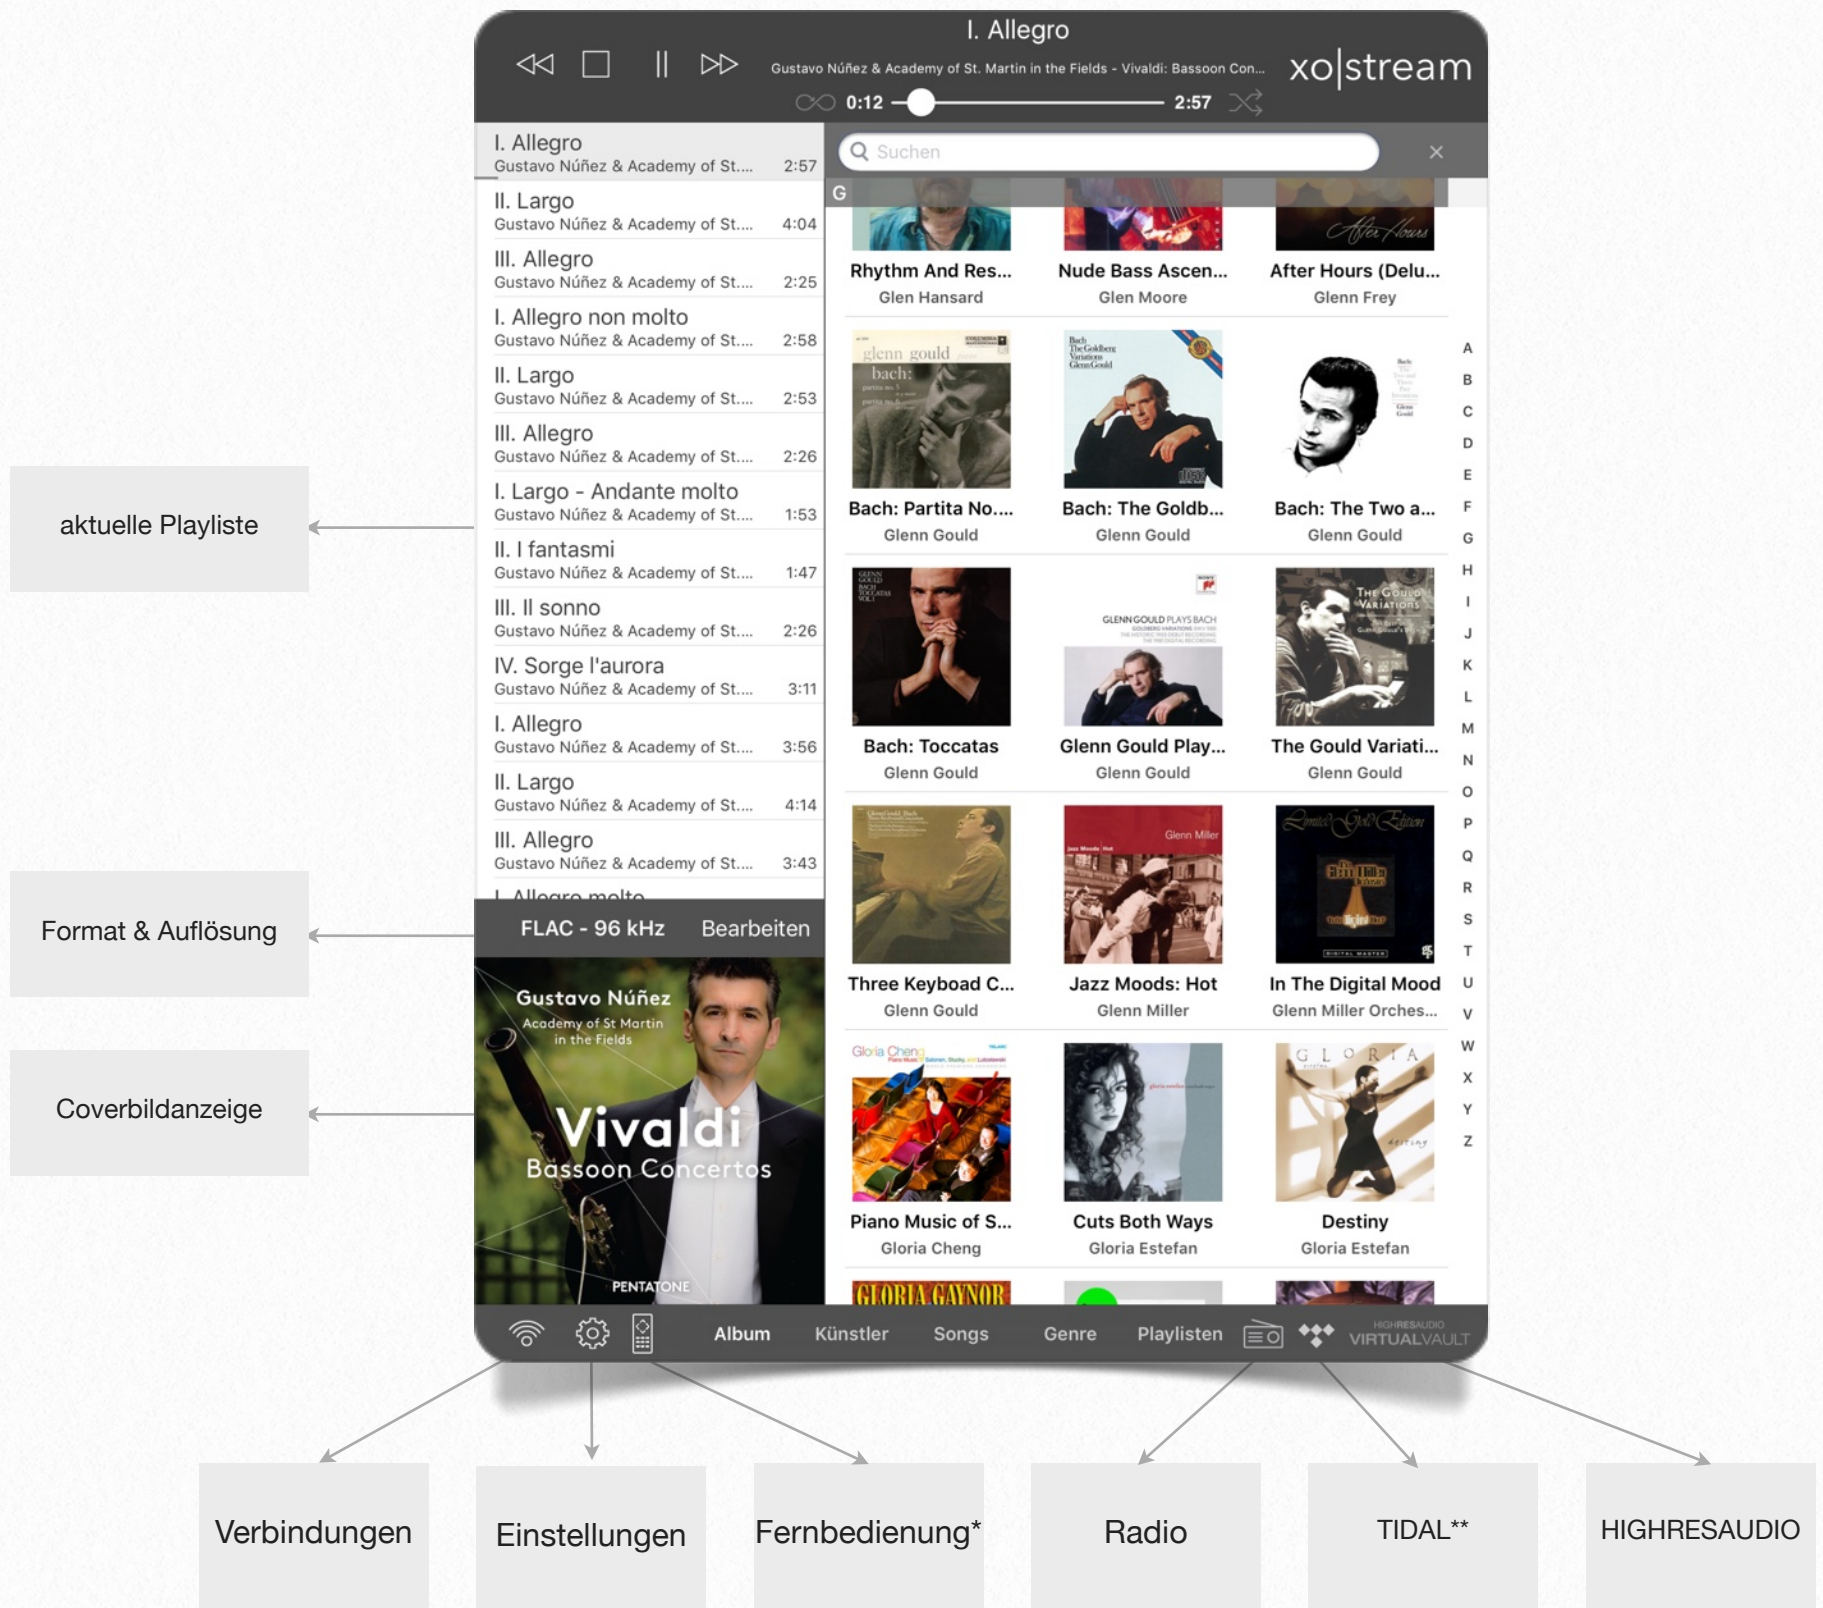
I. Allegro
Gustavo Núñez & Academy of St. Martin in the Fields - Vivaldi: Bassoon Con...
xo|stream
0:12
2:57

I. Allegro
Gustavo Núñez & Academy of St.... 2:57
II. Largo
Gustavo Núñez & Academy of St.... 4:04
III. Allegro
Gustavo Núñez & Academy of St.... 2:25
I. Allegro non molto
Gustavo Núñez & Academy of St.... 2:58
II. Largo
Gustavo Núñez & Academy of St.... 2:53
III. Allegro
Gustavo Núñez & Academy of St.... 2:26
I. Largo - Andante molto
Gustavo Núñez & Academy of St.... 1:53
II. I fantasmi
Gustavo Núñez & Academy of St.... 1:47
III. Il sonno
Gustavo Núñez & Academy of St.... 2:26
IV. Sorge l'aurora
Gustavo Núñez & Academy of St.... 3:11
I. Allegro
Gustavo Núñez & Academy of St.... 3:56
II. Largo
Gustavo Núñez & Academy of St.... 4:14
III. Allegro
Gustavo Núñez & Academy of St.... 3:43

FLAC - 96 kHz Bearbeiten

Gustavo Núñez
Academy of St Martin in the Fields
Vivaldi
Bassoon Concertos
PENTATONE

Suchen
G

Rhythm And Res... Glen Hansard
Nude Bass Ascen... Glen Moore
After Hours (Delu... Glenn Frey
Bach: Partita No.... Glenn Gould
Bach: The Goldb... Glenn Gould
Bach: The Two a... Glenn Gould
Bach: Toccatas Glenn Gould
Glenn Gould Play... Glenn Gould
The Gould Variati... Glenn Gould
Three Keyboad C... Glenn Gould
Jazz Moods: Hot Glenn Miller
In The Digital Mood Glenn Miller Orches...
Piano Music of S... Gloria Cheng
Cuts Both Ways Gloria Estefan
Destiny Gloria Estefan

A B C D E F G H I J K L M N O P Q R S T U V W X Y Z

Album Künstler Songs Genre Playlisten
HIGHRESAUDIO VIRTUALVAULT

aktuelle Playliste
Format & Auflösung
Coverbildanzeige
Verbindungen
Einstellungen
Fernbedienung*
Radio
TIDAL**
HIGHRESAUDIO